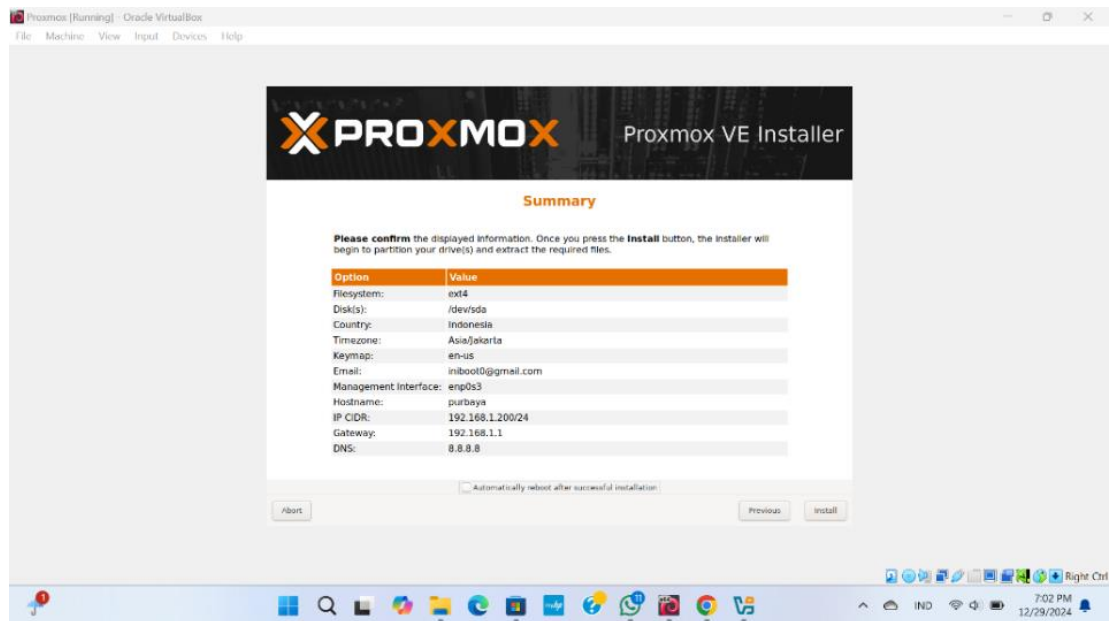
Proxmox [Running] - Oracle VirtualBox
File Machine View Input Devices Help

PROXMOX Proxmox VE Installer

Summary

**Please confirm** the displayed information. Once you press the **Install** button, the installer will begin to partition your drive(s) and extract the required files.

| Option | Value |
|---|---|
| Filesystem: | ext4 |
| Disk(s): | /dev/sda |
| Country: | Indonesia |
| Timezone: | Asia/Jakarta |
| Keymap: | en-us |
| Email: | iniboot0@gmail.com |
| Management Interface: | enp0s3 |
| Hostname: | purbaya |
| IP CIDR: | 192.168.1.200/24 |
| Gateway: | 192.168.1.1 |
| DNS: | 8.8.8.8 |

Automatically reboot after successful installation

Abort Previous Install

Right Ctrl

IND 7:02 PM 12/29/2024